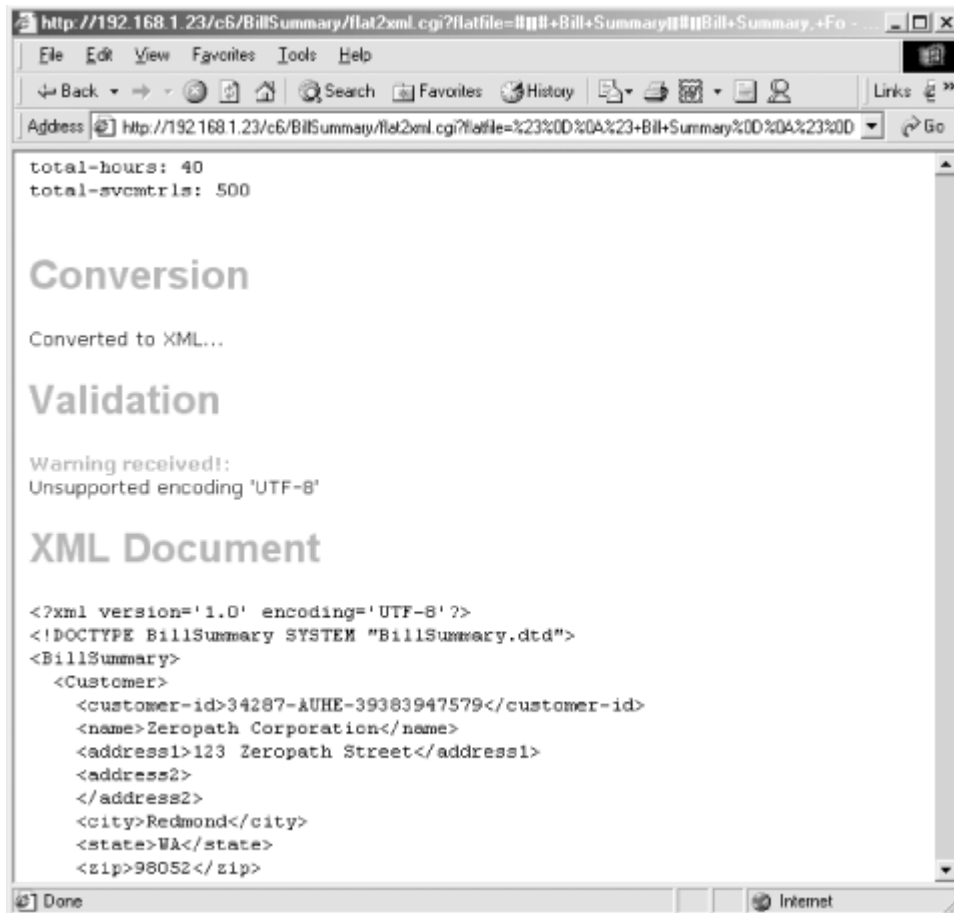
http://192.168.1.23/c6/BillSummary/flat2xml.cgi?flatfile=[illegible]+Bill+Summary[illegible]Bill+Summary,+Fo - ...

File Edit View Favorites Tools Help

Back Search Favorites History Links

Address http://192.168.1.23/c6/BillSummary/flat2xml.cgi?flatfile=%23%0D%0A%23+Bill+Summary%0D%0A%23%0D Go

total-hours: 40
total-svcmtrls: 500

Conversion

Converted to XML...

Validation

Warning received!:
Unsupported encoding 'UTF-8'

XML Document

<?xml version='1.0' encoding='UTF-8'?>
<!DOCTYPE BillSummary SYSTEM "BillSummary.dtd">
<BillSummary>
<Customer>
<customer-id>34287-AUHE-39383947579</customer-id>
<name>Zeropath Corporation</name>
<address1>123 Zeropath Street</address1>
<address2>
</address2>
<city>Redmond</city>
<state>WA</state>
<zip>98052</zip>

Done Internet